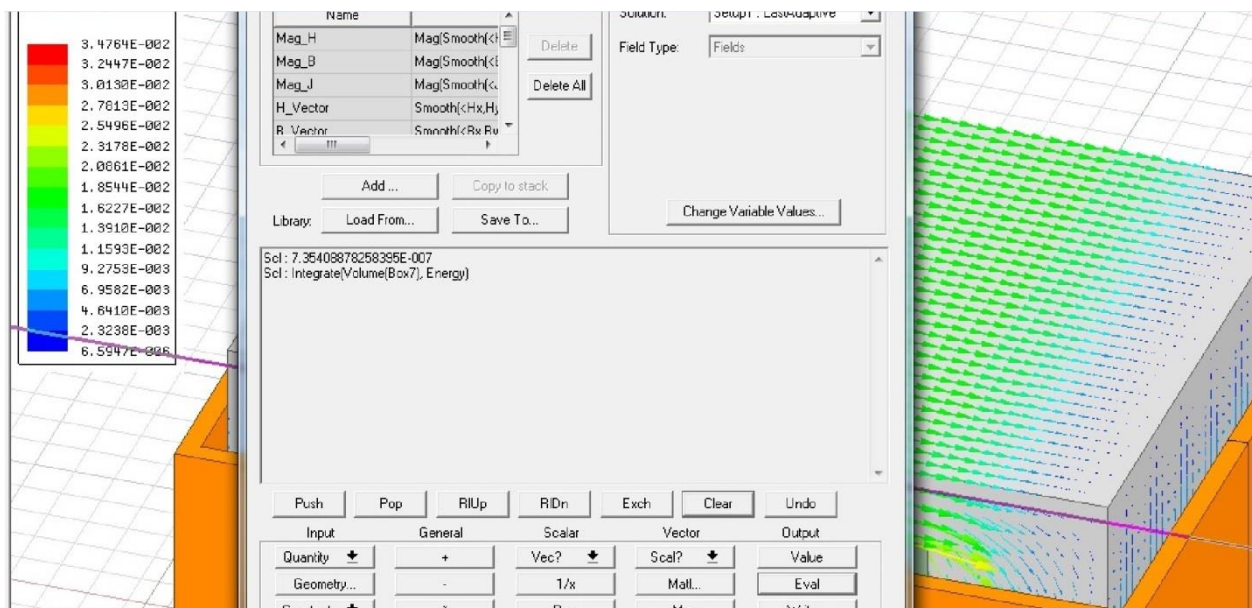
3.4764E-002
3.2447E-002
3.0130E-002
2.7813E-002
2.5496E-002
2.3178E-002
2.0861E-002
1.8544E-002
1.6227E-002
1.3910E-002
1.1593E-002
9.2753E-003
6.9582E-003
4.6410E-003
2.3238E-003
6.5947E-006

| Name | |
|---|---|
| Mag_H | Mag(Smooth(<H |
| Mag_B | Mag(Smooth(<B |
| Mag_J | Mag(Smooth(<J |
| H_Vector | Smooth(<Hx,Hy |
| B_Vector | Smooth(<Bx,By |

Delete
Delete All

Solution: Setup1 : LastAdaptive
Field Type: Fields

Add ...
Copy to stack
Library: Load From...
Save To...
Change Variable Values...

Scl : 7.35408878258395E-007
Scl : Integrate(Volume(Box7), Energy)

Push
Pop
RlUp
RlDn
Exch
Clear
Undo

Input
General
Scalar
Vector
Output

Quantity
+
Vec?
Scal?
Value
Geometry...
-
1/x
Matl...
Eval
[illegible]